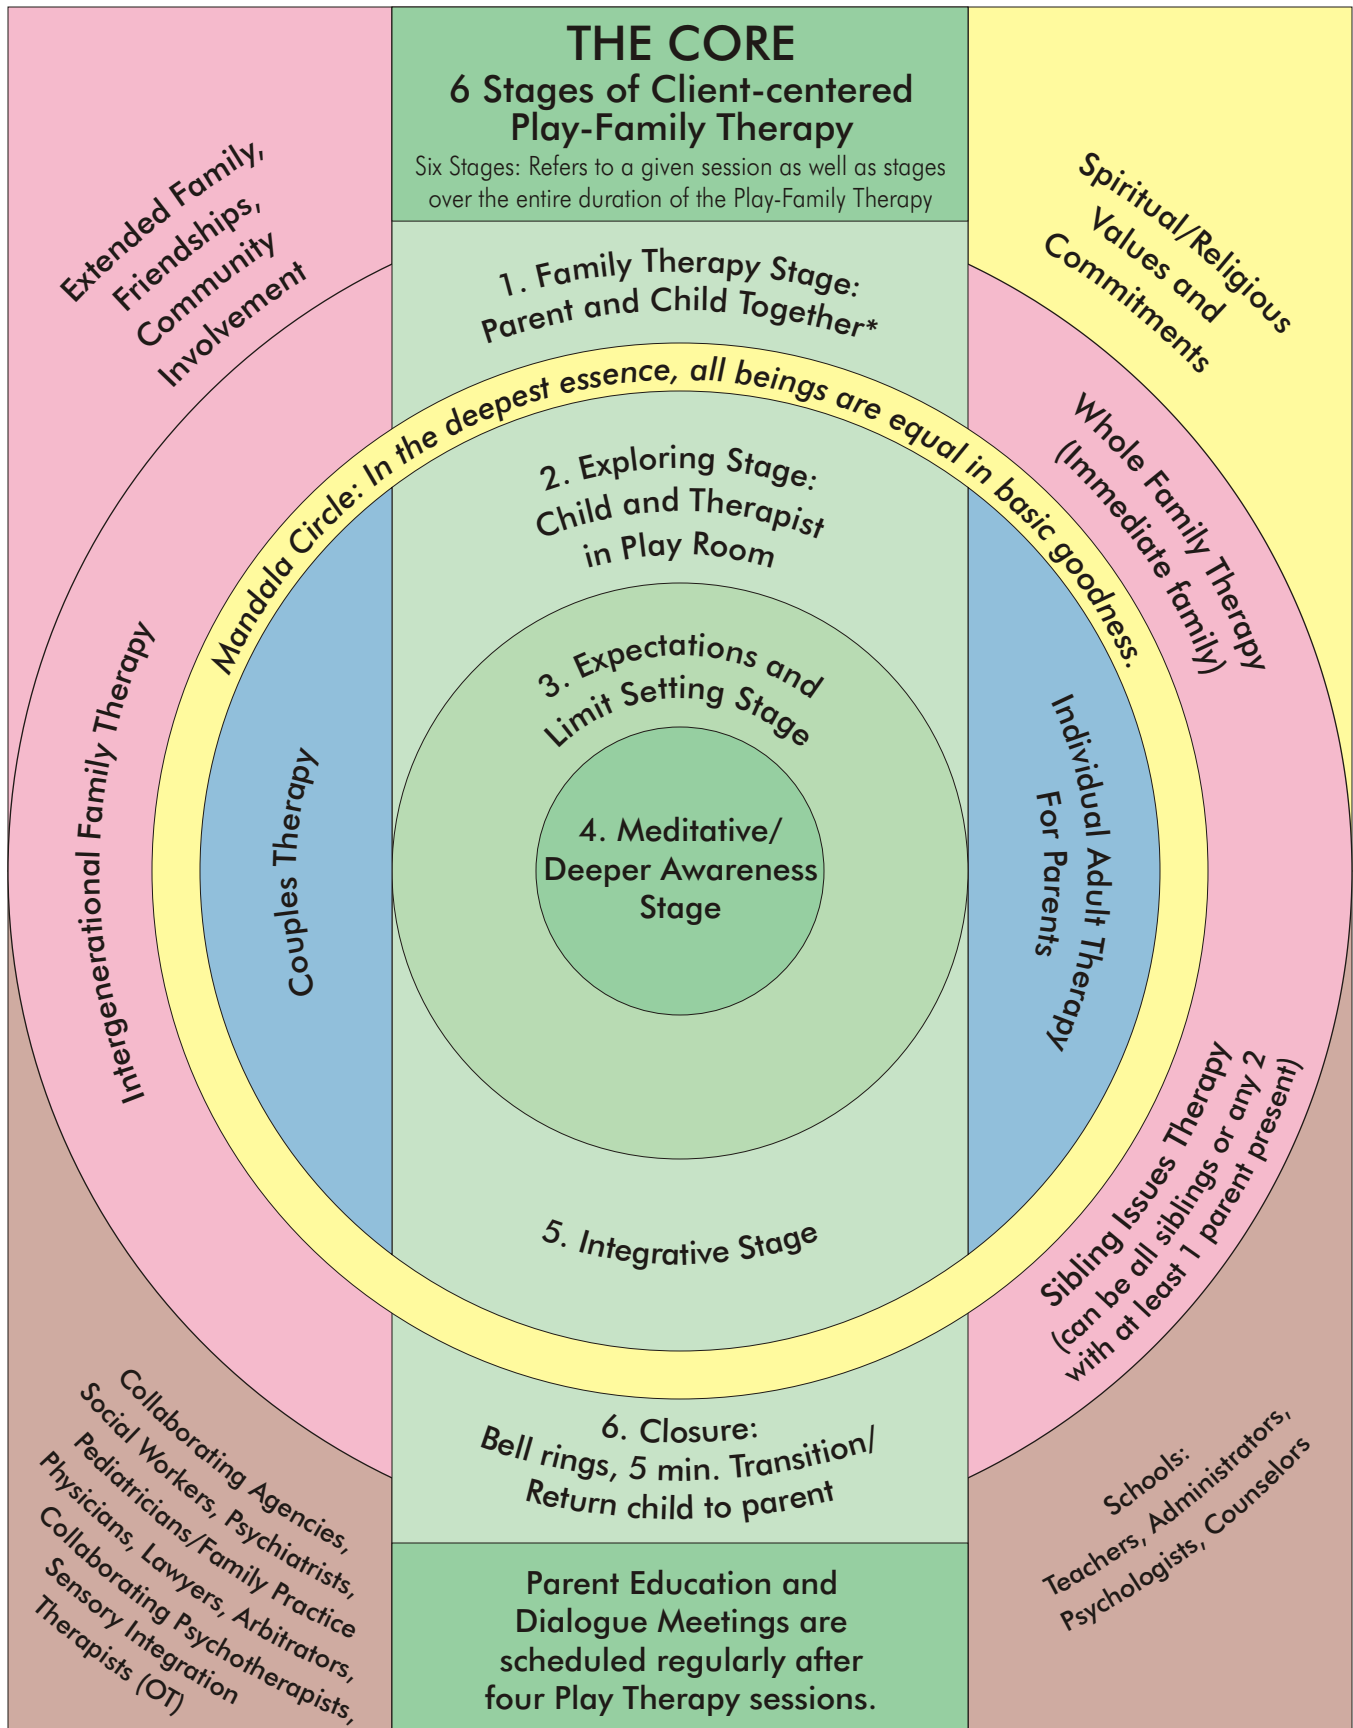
THE CORE
6 Stages of Client-centered Play-Family Therapy
Six Stages: Refers to a given session as well as stages over the entire duration of the Play-Family Therapy

Extended Family, Friendships, Community Involvement

Spiritual/Religious Values and Commitments

1. Family Therapy Stage: Parent and Child Together*

Mandala Circle: In the deepest essence, all beings are equal in basic goodness.

Whole Family Therapy (Immediate family)

2. Exploring Stage: Child and Therapist in Play Room

Intergenerational Family Therapy

Couples Therapy

3. Expectations and Limit Setting Stage

4. Meditative/ Deeper Awareness Stage

Individual Adult Therapy For Parents

Sibling Issues Therapy (can be all siblings or any 2 with at least 1 parent present)

5. Integrative Stage

6. Closure: Bell rings, 5 min. Transition/ Return child to parent

Collaborating Agencies, Social Workers, Psychiatrists, Pediatricians/Family Practice Physicians, Lawyers, Arbitrators, Collaborating Psychotherapists, Sensory Integration Therapists (OT)

Schools: Teachers, Administrators, Psychologists, Counselors

Parent Education and Dialogue Meetings are scheduled regularly after four Play Therapy sessions.